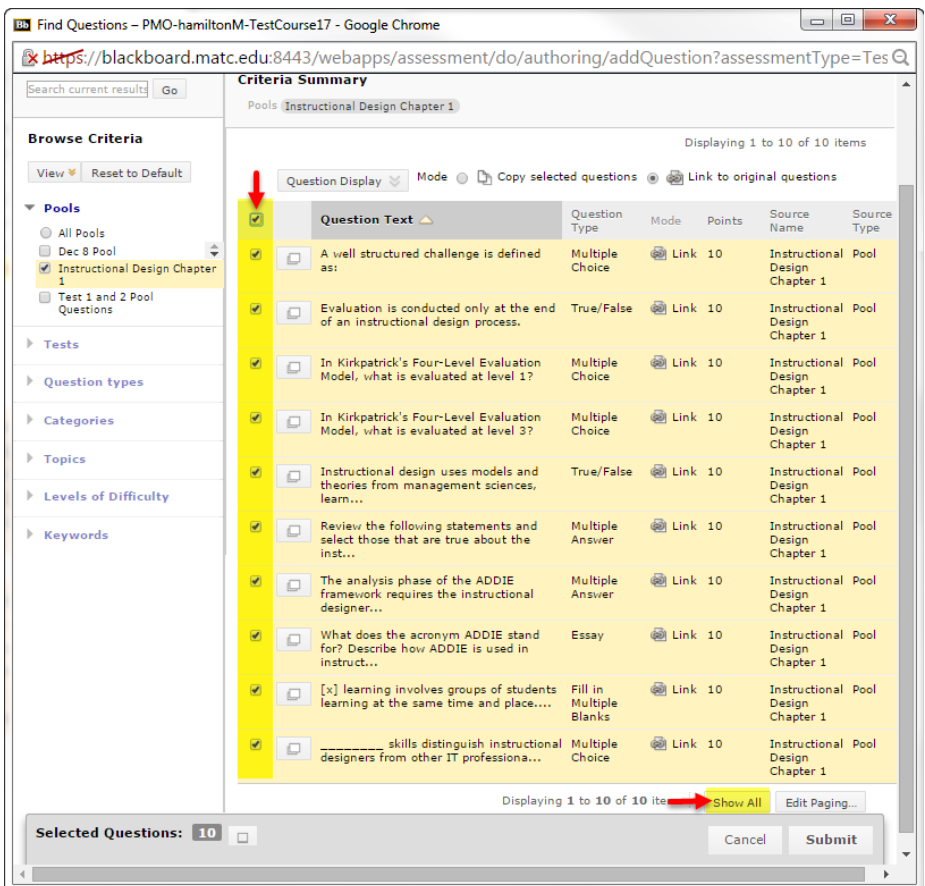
Bb Find Questions – PMO-hamiltonM-TestCourse17 - Google Chrome

https://blackboard.matc.edu:8443/webapps/assessment/do/authoring/addQuestion?assessmentType=Tes

Search current results Go

Browse Criteria

View Reset to Default

Pools
All Pools
Dec 8 Pool
Instructional Design Chapter 1
Test 1 and 2 Pool Questions

Tests

Question types

Categories

Topics

Levels of Difficulty

Keywords

Criteria Summary

Pools Instructional Design Chapter 1

Displaying 1 to 10 of 10 items

Question Display Mode Copy selected questions Link to original questions

| | | Question Text | Question Type | Mode | Points | Source Name | Source Type |
|---|---|---|---|---|---|---|---|
| ✔ | | A well structured challenge is defined as: | Multiple Choice | Link | 10 | Instructional Design Chapter 1 | Pool |
| ✔ | | Evaluation is conducted only at the end of an instructional design process. | True/False | Link | 10 | Instructional Design Chapter 1 | Pool |
| ✔ | | In Kirkpatrick's Four-Level Evaluation Model, what is evaluated at level 1? | Multiple Choice | Link | 10 | Instructional Design Chapter 1 | Pool |
| ✔ | | In Kirkpatrick's Four-Level Evaluation Model, what is evaluated at level 3? | Multiple Choice | Link | 10 | Instructional Design Chapter 1 | Pool |
| ✔ | | Instructional design uses models and theories from management sciences, learn... | True/False | Link | 10 | Instructional Design Chapter 1 | Pool |
| ✔ | | Review the following statements and select those that are true about the inst... | Multiple Answer | Link | 10 | Instructional Design Chapter 1 | Pool |
| ✔ | | The analysis phase of the ADDIE framework requires the instructional designer... | Multiple Answer | Link | 10 | Instructional Design Chapter 1 | Pool |
| ✔ | | What does the acronym ADDIE stand for? Describe how ADDIE is used in instruct... | Essay | Link | 10 | Instructional Design Chapter 1 | Pool |
| ✔ | | [x] learning involves groups of students learning at the same time and place.... | Fill in Multiple Blanks | Link | 10 | Instructional Design Chapter 1 | Pool |
| ✔ | | ________ skills distinguish instructional designers from other IT professiona... | Multiple Choice | Link | 10 | Instructional Design Chapter 1 | Pool |

Displaying 1 to 10 of 10 ite Show All Edit Paging...

Selected Questions: 10

Cancel Submit